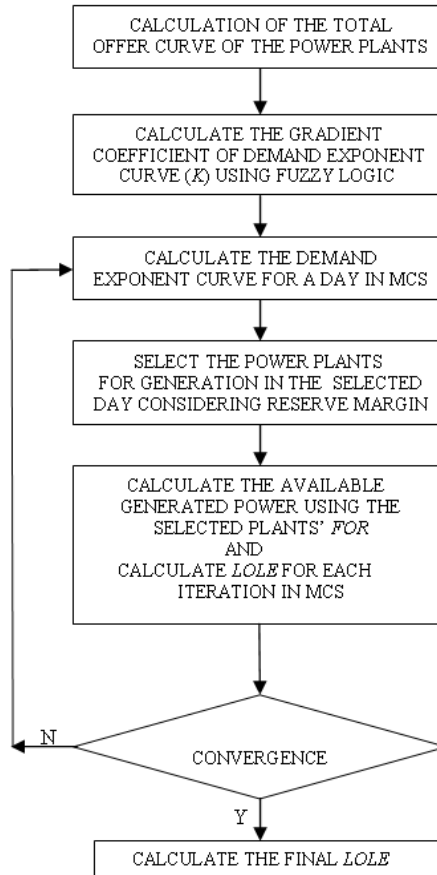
CALCULATION OF THE TOTAL OFFER CURVE OF THE POWER PLANTS

CALCULATE THE GRADIENT COEFFICIENT OF DEMAND EXPONENT CURVE (K) USING FUZZY LOGIC

CALCULATE THE DEMAND EXPONENT CURVE FOR A DAY IN MCS

SELECT THE POWER PLANTS FOR GENERATION IN THE SELECTED DAY CONSIDERING RESERVE MARGIN

CALCULATE THE AVAILABLE GENERATED POWER USING THE SELECTED PLANTS' FOR AND CALCULATE LOLE FOR EACH ITERATION IN MCS

N

CONVERGENCE

Y

CALCULATE THE FINAL LOLE